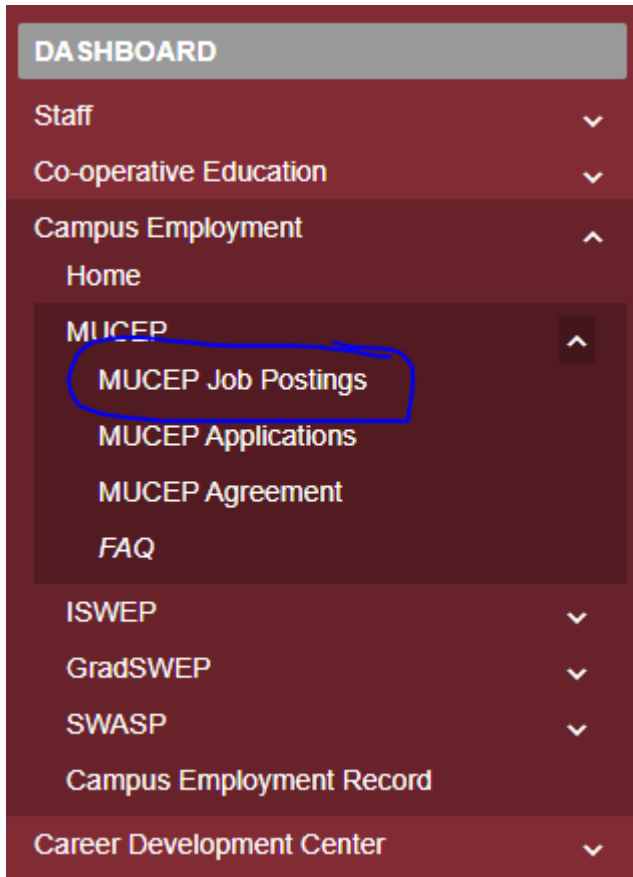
DASHBOARD

Staff

Co-operative Education

Campus Employment

Home

MUCEP

MUCEP Job Postings

MUCEP Applications

MUCEP Agreement

*FAQ*

ISWEP

GradSWEP

SWASP

Campus Employment Record

Career Development Center